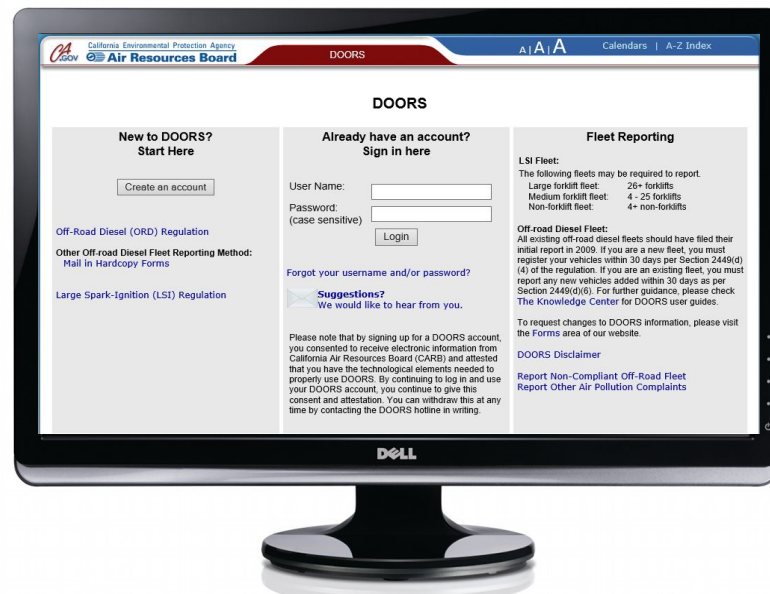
CA.GOV California Environmental Protection Agency Air Resources Board

DOORS

A | A | A

Calendars | A-Z Index

DOORS

New to DOORS?
Start Here

Create an account

Off-Road Diesel (ORD) Regulation

Other Off-road Diesel Fleet Reporting Method:
Mail in Hardcopy Forms

Large Spark-Ignition (LSI) Regulation

Already have an account?
Sign in here

User Name:

Password:
(case sensitive)

Login

Forgot your username and/or password?

Suggestions?
We would like to hear from you.

Please note that by signing up for a DOORS account, you consented to receive electronic information from California Air Resources Board (CARB) and attested that you have the technological elements needed to properly use DOORS. By continuing to log in and use your DOORS account, you continue to give this consent and attestation. You can withdraw this at any time by contacting the DOORS hotline in writing.

Fleet Reporting

LSI Fleet:
The following fleets may be required to report.

| | |
|---|---|
| Large forklift fleet: | 26+ forklifts |
| Medium forklift fleet: | 4 - 25 forklifts |
| Non-forklift fleet: | 4+ non-forklifts |

Off-road Diesel Fleet:
All existing off-road diesel fleets should have filed their initial report in 2009. If you are a new fleet, you must register your vehicles within 30 days per Section 2449(d)(4) of the regulation. If you are an existing fleet, you must report any new vehicles added within 30 days as per Section 2449(d)(6). For further guidance, please check The Knowledge Center for DOORS user guides.

To request changes to DOORS information, please visit the Forms area of our website.

DOORS Disclaimer

Report Non-Compliant Off-Road Fleet
Report Other Air Pollution Complaints

DELL